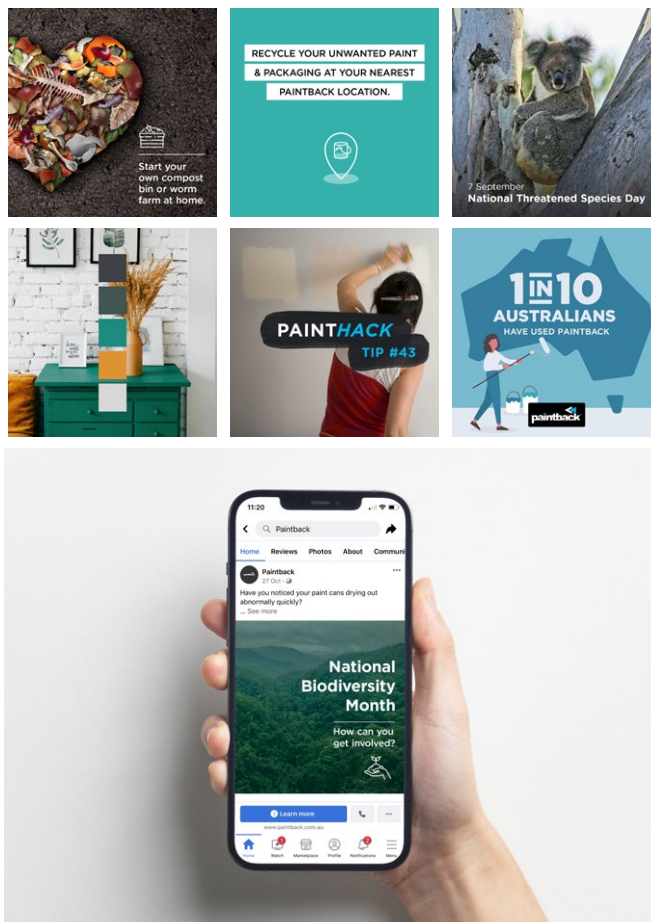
Start your own compost bin or worm farm at home.

RECYCLE YOUR UNWANTED PAINT & PACKAGING AT YOUR NEAREST PAINTBACK LOCATION.

7 September
National Threatened Species Day

PAINTHACK
TIP #43

1 IN 10
AUSTRALIANS
HAVE USED PAINTBACK

paintback

11:20

Paintback

Home Reviews Photos About Communi

Paintback
27 Oct ·

Have you noticed your paint cans drying out abnormally quickly?
... See more

National Biodiversity Month

How can you get involved?

Learn more

www.paintback.com.au

Home Watch Marketplace Profile Notifications Menu